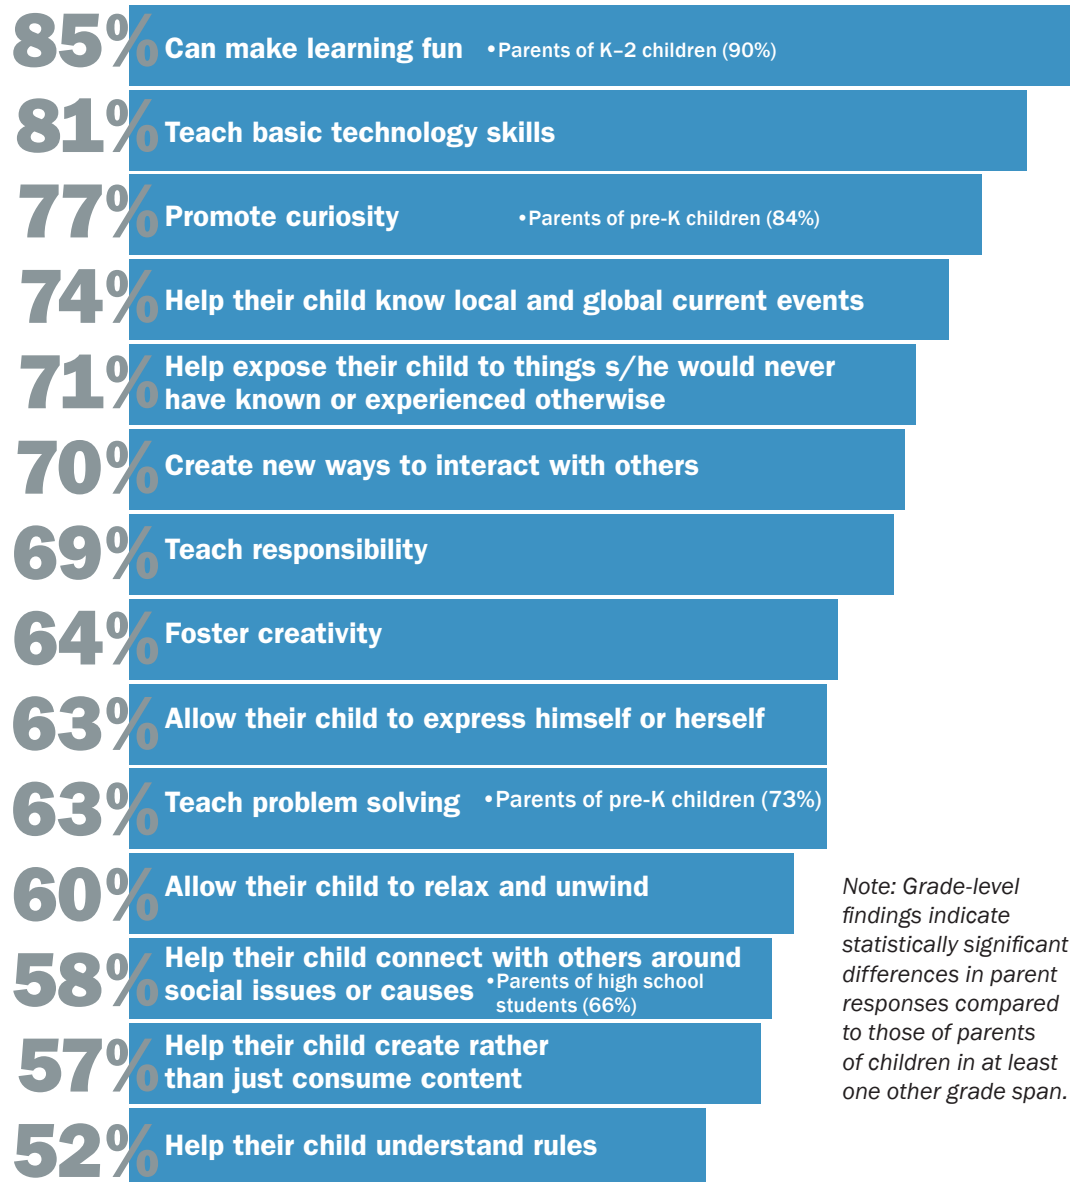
85% Can make learning fun •Parents of K–2 children (90%)

81% Teach basic technology skills

77% Promote curiosity •Parents of pre-K children (84%)

74% Help their child know local and global current events

71% Help expose their child to things s/he would never have known or experienced otherwise

70% Create new ways to interact with others

69% Teach responsibility

64% Foster creativity

63% Allow their child to express himself or herself

63% Teach problem solving •Parents of pre-K children (73%)

60% Allow their child to relax and unwind

58% Help their child connect with others around social issues or causes •Parents of high school students (66%)

57% Help their child create rather than just consume content

52% Help their child understand rules

Note: Grade-level findings indicate statistically significant differences in parent responses compared to those of parents of children in at least one other grade span.